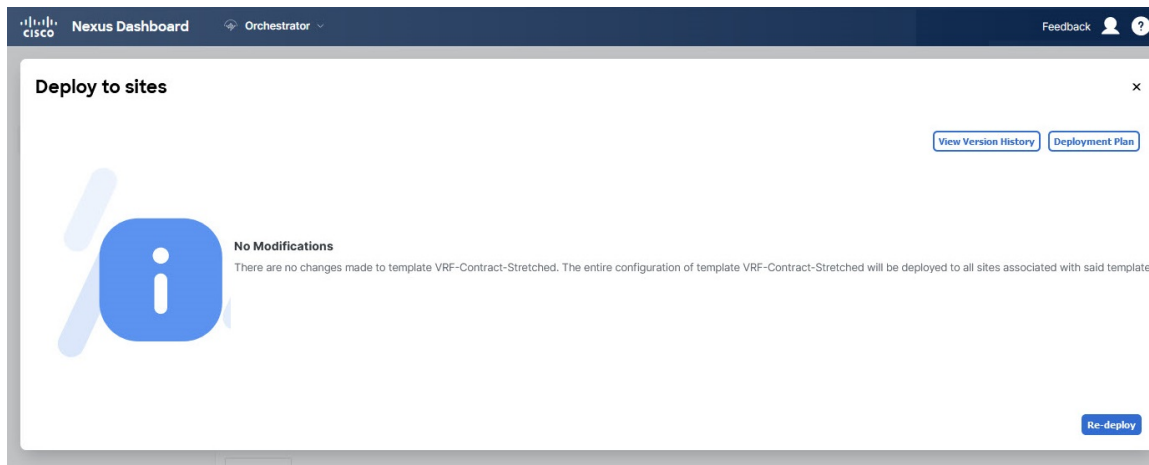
cisco Nexus Dashboard Orchestrator

Feedback

Deploy to sites

×

View Version History Deployment Plan

No Modifications

There are no changes made to template VRF-Contract-Stretched. The entire configuration of template VRF-Contract-Stretched will be deployed to all sites associated with said template

Re-deploy